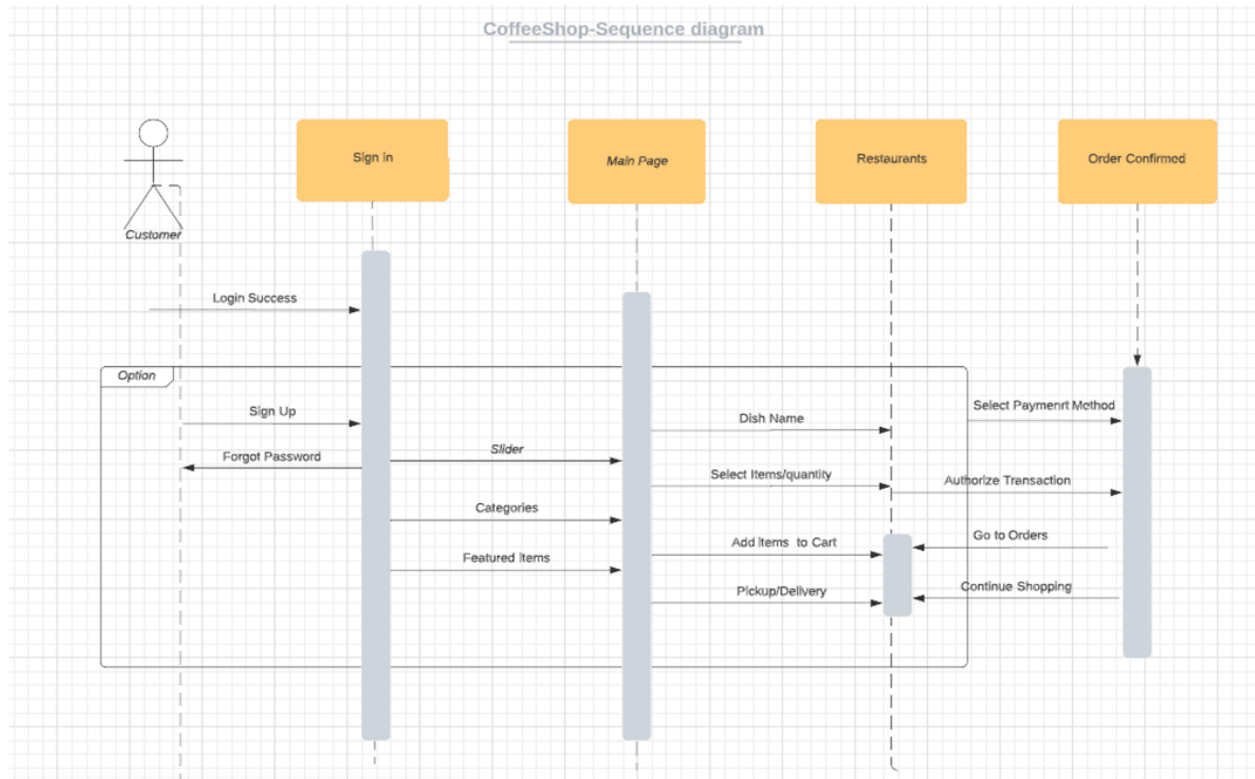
CoffeeShop-Sequence diagram

Sign in

Main Page

Restaurants

Order Confirmed

Customer

Login Success

Option

Sign Up

Forgot Password

Slider

Categories

Featured Items

Dish Name

Select Items/quantity

Add Items to Cart

Pickup/Delivery

Select Paymenrt Method

Authorize Transaction

Go to Orders

Continue Shopping